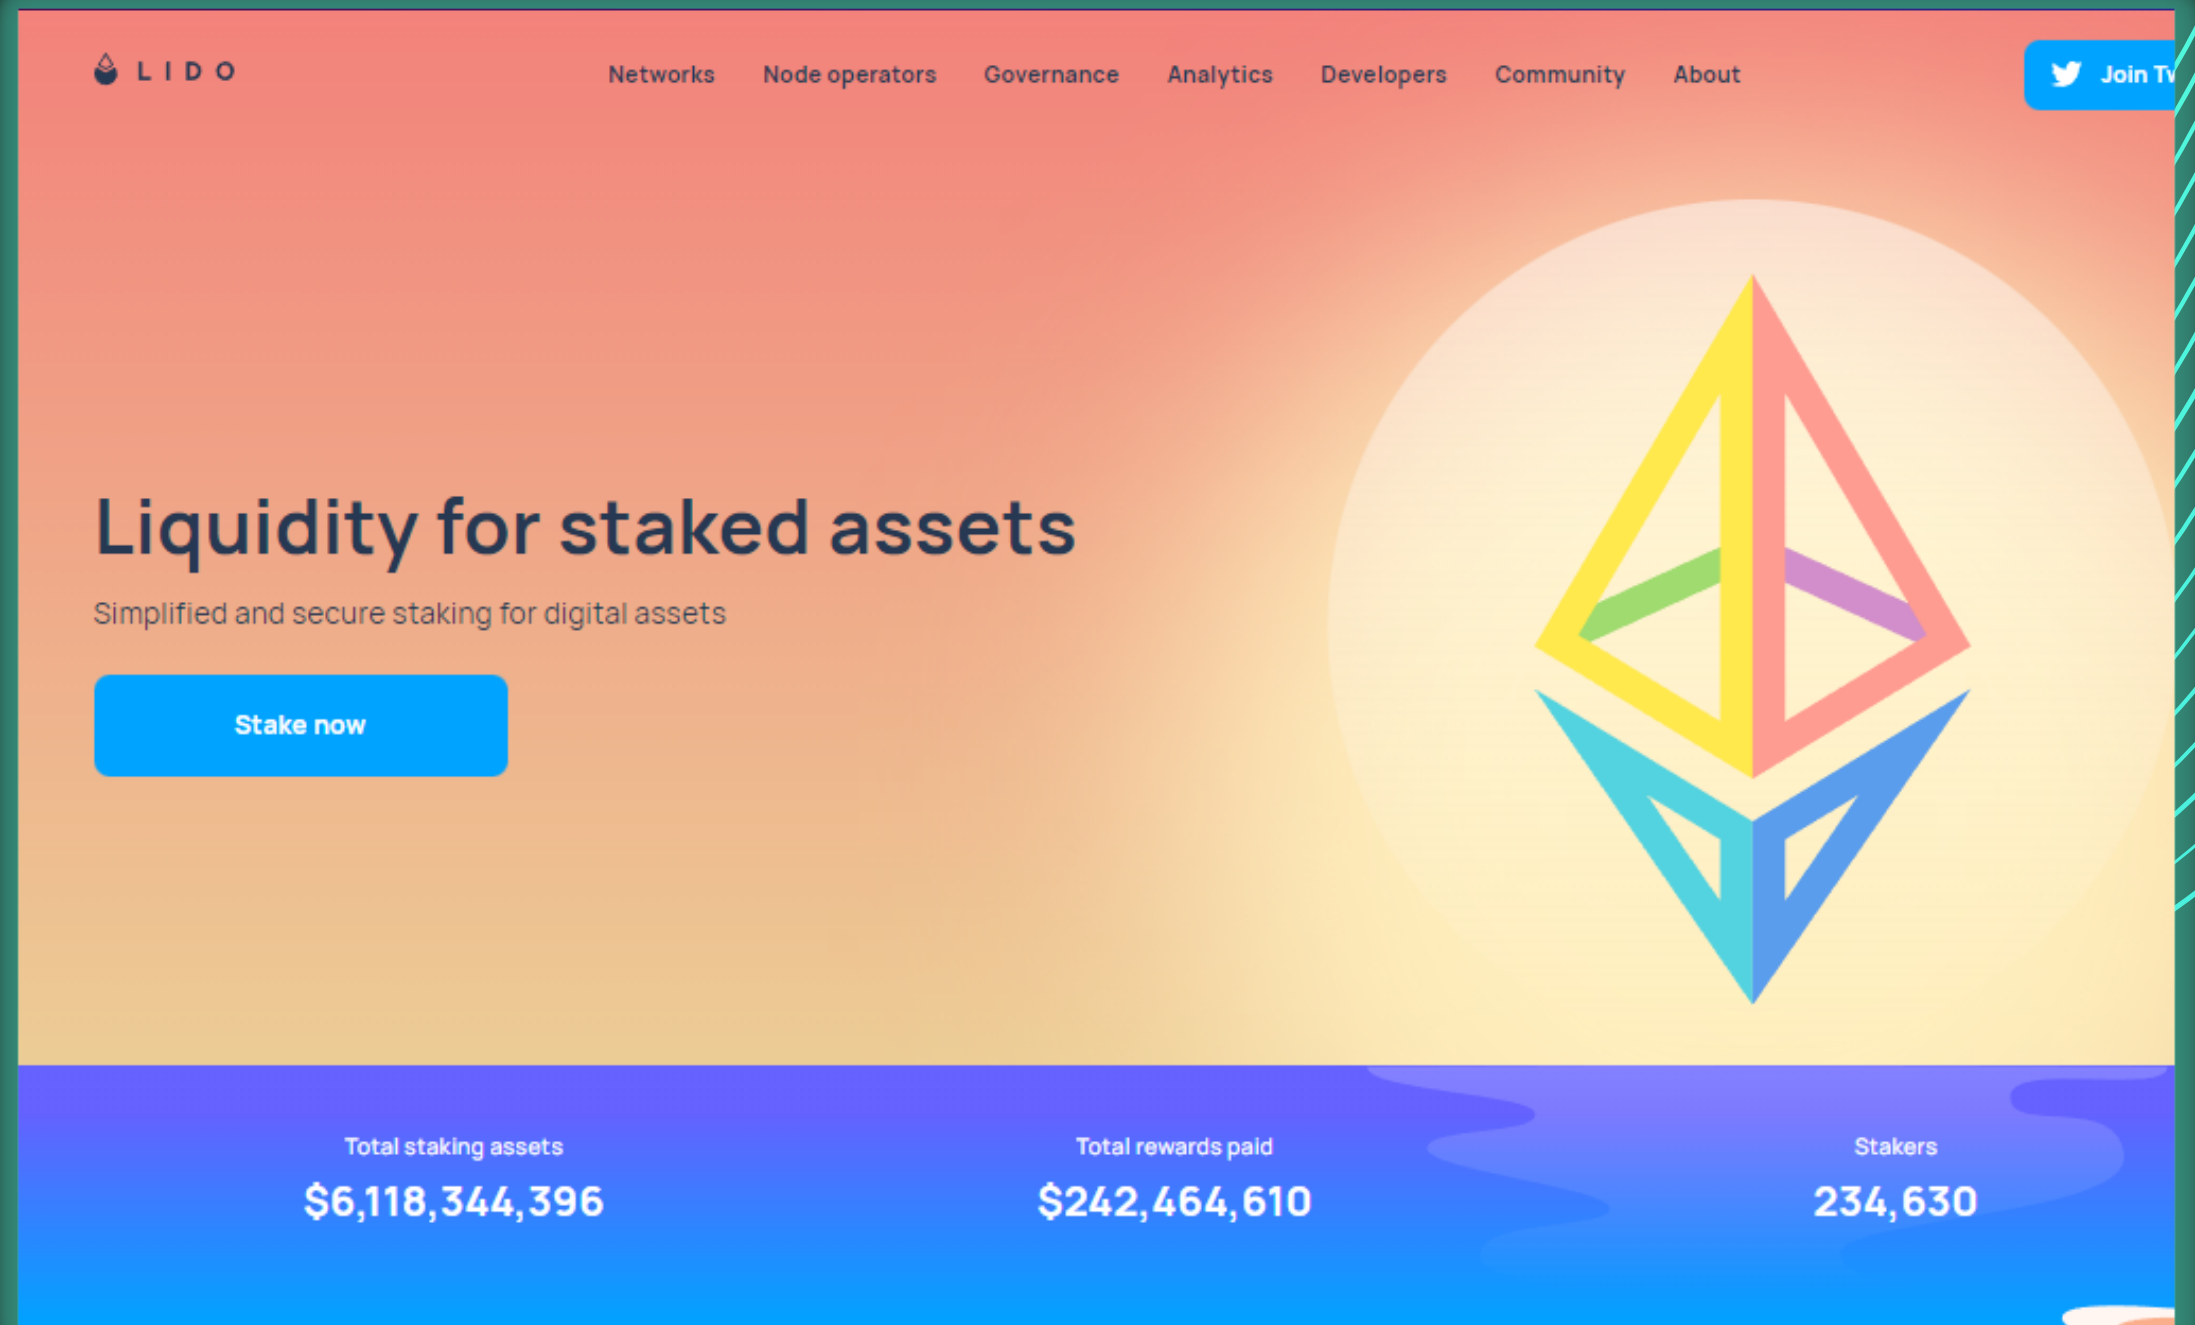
LIDO

Networks Node operators Governance Analytics Developers Community About

Join Tw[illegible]

Liquidity for staked assets

Simplified and secure staking for digital assets

Stake now

Total staking assets
$6,118,344,396

Total rewards paid
$242,464,610

Stakers
234,630